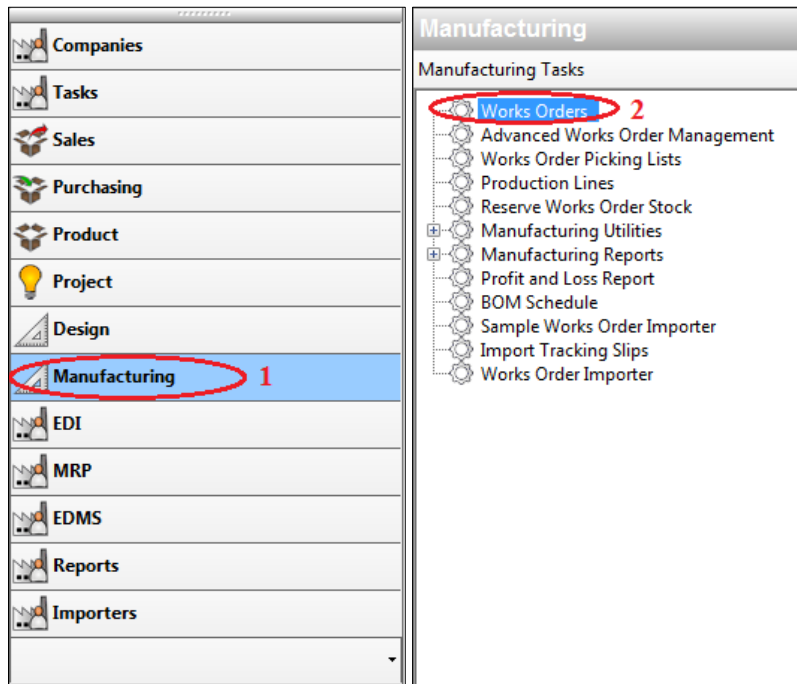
Companies
Tasks
Sales
Purchasing
Product
Project
Design
Manufacturing 1
EDI
MRP
EDMS
Reports
Importers

Manufacturing
Manufacturing Tasks
Works Orders 2
Advanced Works Order Management
Works Order Picking Lists
Production Lines
Reserve Works Order Stock
Manufacturing Utilities
Manufacturing Reports
Profit and Loss Report
BOM Schedule
Sample Works Order Importer
Import Tracking Slips
Works Order Importer